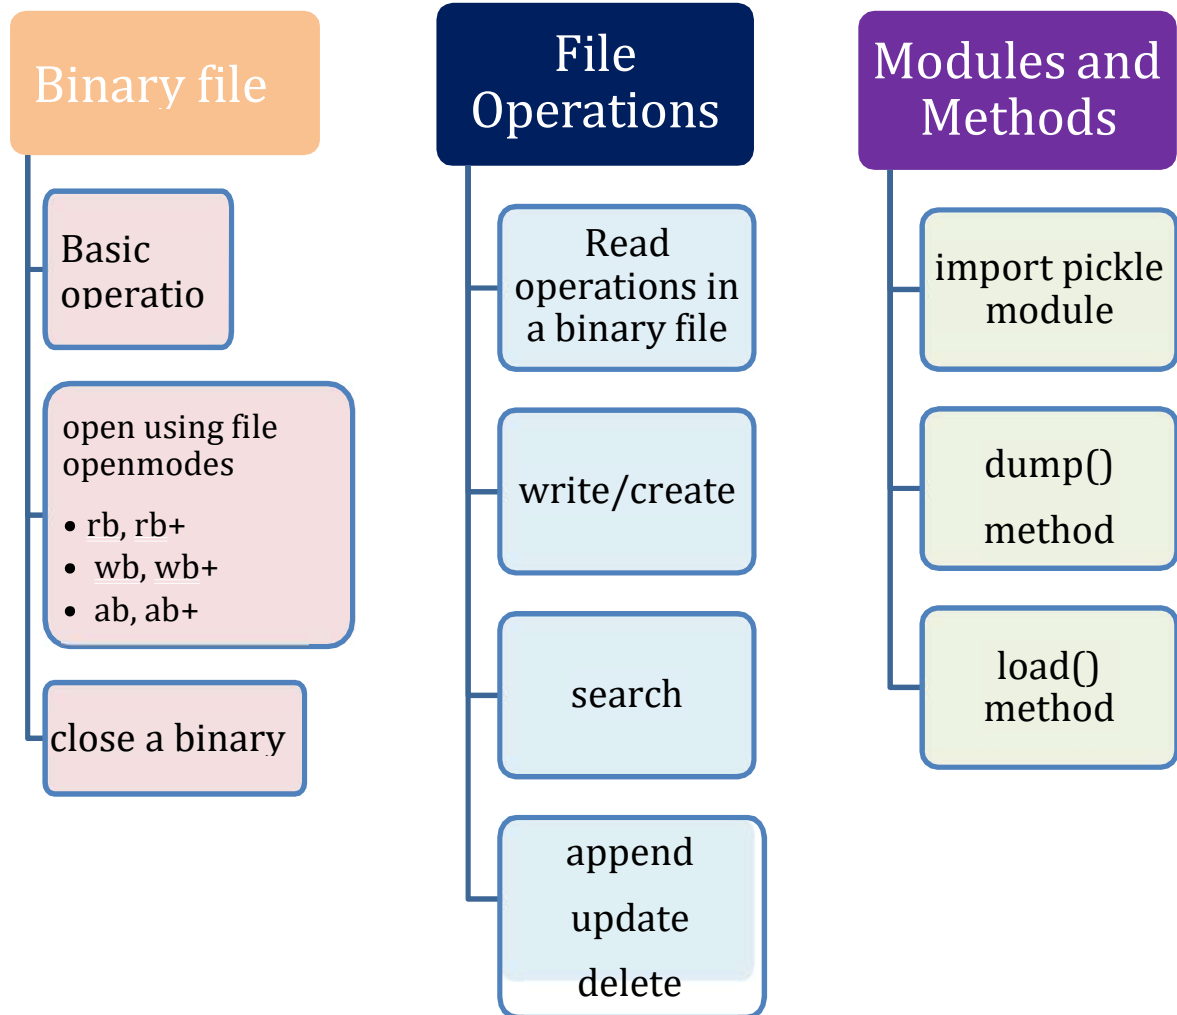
Binary file

Basic operatio

open using file openmodes
- rb, rb+
- wb, wb+
- ab, ab+

close a binary

File Operations

Read operations in a binary file

write/create

search

append
update
delete

Modules and Methods

import pickle module

dump() method

load() method